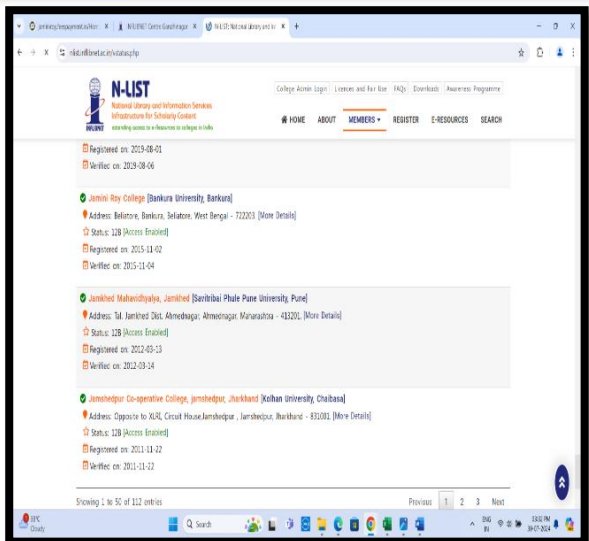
jaminiroy/empowerment/Hon × | INFLIBNET Centre Gandhinagar × | N-LIST: National Library and In × | +

nlist.inflibnet.ac.in/vstatus.php

N-LIST
National Library and Information Services Infrastructure for Scholarly Content
extending access to e-Resources to colleges in India
INFLIBNET

College Admin Login | Licences and Fair Use | FAQs | Downloads | Awareness Programme

HOME ABOUT MEMBERS ▾ REGISTER E-RESOURCES SEARCH

Registered on: 2019-08-01
Verified on: 2019-08-06

Jamini Roy College [Bankura University, Bankura]
Address: Beliatore, Bankura, Beliatore, West Bengal - 722203. [More Details]
Status: 12B [Access Enabled]
Registered on: 2015-11-02
Verified on: 2015-11-04

Jamkhed Mahavidhyalya, Jamkhed [Savitribai Phule Pune University, Pune]
Address: Tal. Jamkhed Dist. Ahmednagar, Ahmednagar, Maharashtra - 413201. [More Details]
Status: 12B [Access Enabled]
Registered on: 2012-03-13
Verified on: 2012-03-14

Jamshedpur Co-operative College, Jamshedpur, Jharkhand [Kolhan University, Chaibasa]
Address: Opposite to XLRI, Circuit House,Jamshedpur , Jamshedpur, Jharkhand - 831001. [More Details]
Status: 12B [Access Enabled]
Registered on: 2011-11-22
Verified on: 2011-11-22

Showing 1 to 50 of 112 entries

Previous 1 2 3 Next

31°C Cloudy

Search

ENG IN 03:02 PM 30-07-2024